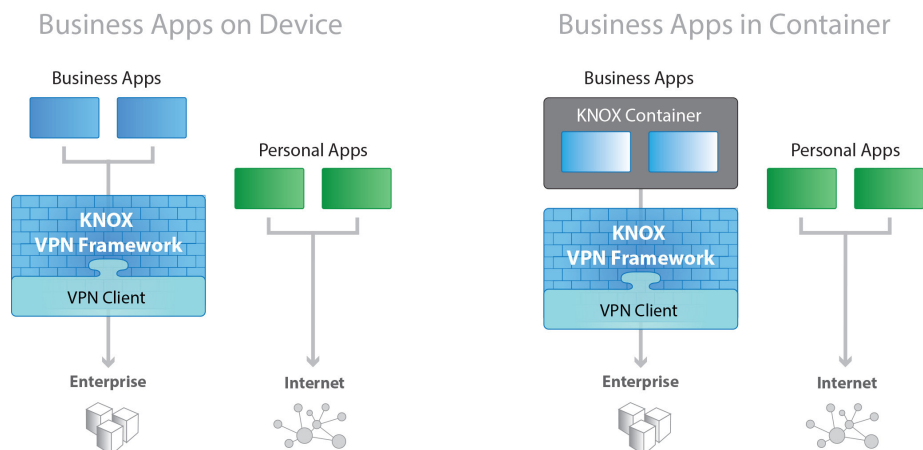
Business Apps on Device

Business Apps

Personal Apps

KNOX
VPN Framework

VPN Client

Enterprise

Internet

Business Apps in Container

Business Apps

KNOX Container

Personal Apps

KNOX
VPN Framework

VPN Client

Enterprise

Internet